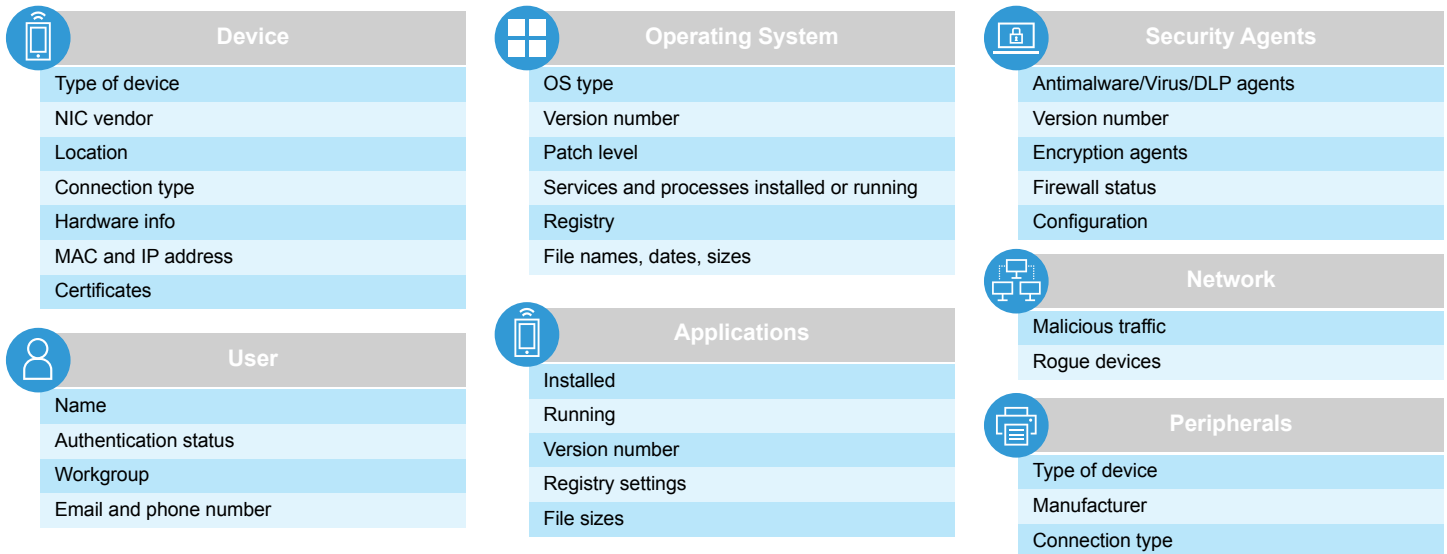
Device
Type of device
NIC vendor
Location
Connection type
Hardware info
MAC and IP address
Certificates

User
Name
Authentication status
Workgroup
Email and phone number

Operating System
OS type
Version number
Patch level
Services and processes installed or running
Registry
File names, dates, sizes

Applications
Installed
Running
Version number
Registry settings
File sizes

Security Agents
Antimalware/Virus/DLP agents
Version number
Encryption agents
Firewall status
Configuration

Network
Malicious traffic
Rogue devices

Peripherals
Type of device
Manufacturer
Connection type